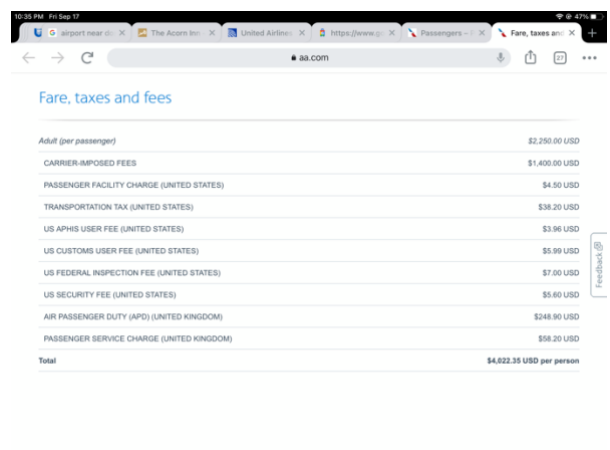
10:35 PM Fri Sep 17

47%

airport near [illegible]

The Acorn Inn

United Airlines

https://www.g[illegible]

Passengers – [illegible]

Fare, taxes and

aa.com

37

Fare, taxes and fees

| | |
|---|---|
| Adult (per passenger) | $2,250.00 USD |
| CARRIER-IMPOSED FEES | $1,400.00 USD |
| PASSENGER FACILITY CHARGE (UNITED STATES) | $4.50 USD |
| TRANSPORTATION TAX (UNITED STATES) | $38.20 USD |
| US APHIS USER FEE (UNITED STATES) | $3.96 USD |
| US CUSTOMS USER FEE (UNITED STATES) | $5.99 USD |
| US FEDERAL INSPECTION FEE (UNITED STATES) | $7.00 USD |
| US SECURITY FEE (UNITED STATES) | $5.60 USD |
| AIR PASSENGER DUTY (APD) (UNITED KINGDOM) | $248.90 USD |
| PASSENGER SERVICE CHARGE (UNITED KINGDOM) | $58.20 USD |
| Total | $4,022.35 USD per person |

Feedback